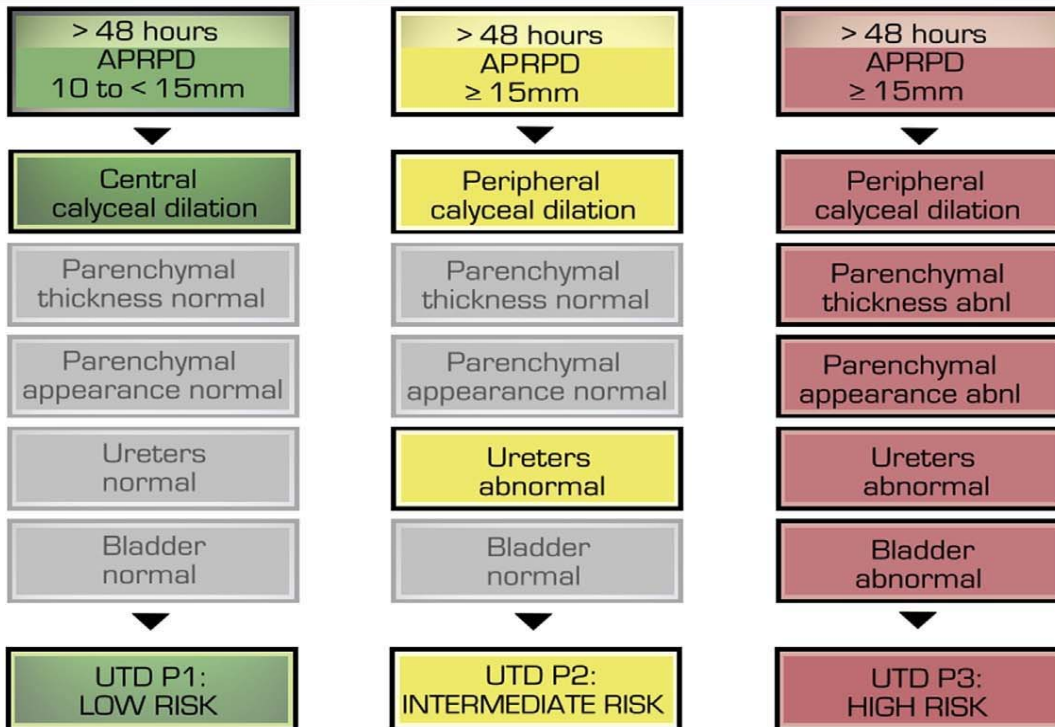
> 48 hours
APRPD
10 to < 15mm

Central calyceal dilation

Parenchymal thickness normal

Parenchymal appearance normal

Ureters normal

Bladder normal

UTD P1: LOW RISK

> 48 hours
APRPD
$\geq$ 15mm

Peripheral calyceal dilation

Parenchymal thickness normal

Parenchymal appearance normal

Ureters abnormal

Bladder normal

UTD P2: INTERMEDIATE RISK

> 48 hours
APRPD
$\geq$ 15mm

Peripheral calyceal dilation

Parenchymal thickness abnl

Parenchymal appearance abnl

Ureters abnormal

Bladder abnormal

UTD P3: HIGH RISK